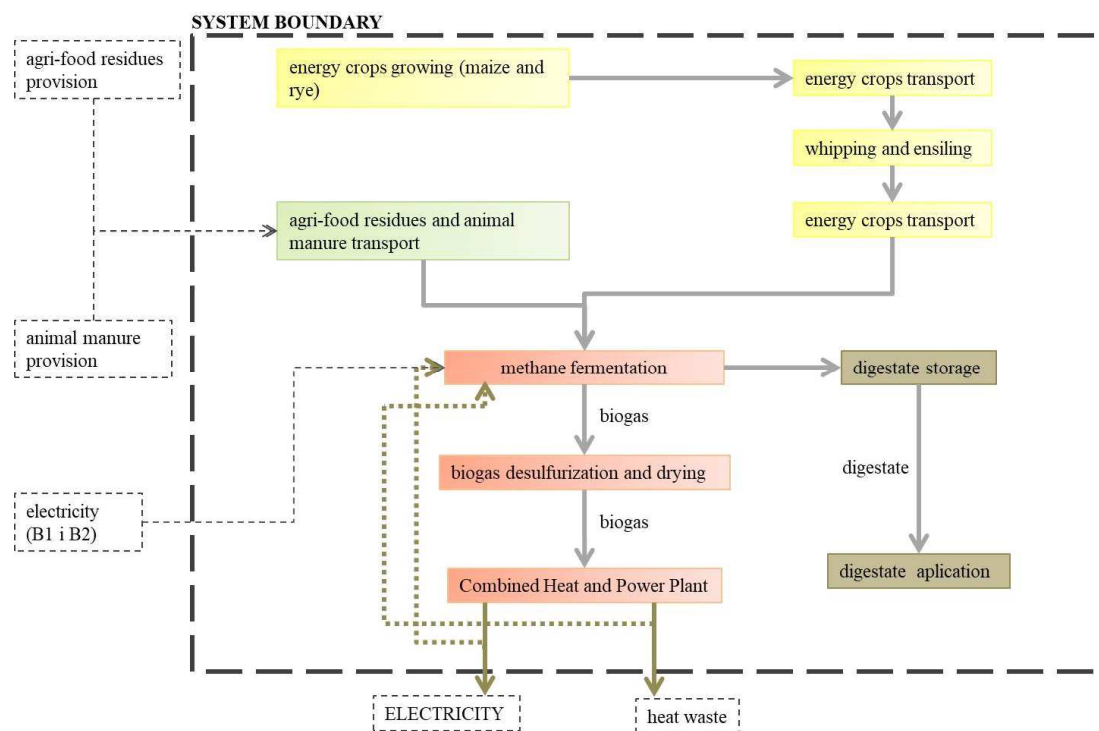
SYSTEM BOUNDARY

agri-food residues provision

energy crops growing (maize and rye)

energy crops transport

whipping and ensiling

agri-food residues and animal manure transport

energy crops transport

animal manure provision

methane fermentation

digestate storage

biogas

digestate

electricity (B1 i B2)

biogas desulfurization and drying

biogas

Combined Heat and Power Plant

digestate aplication

ELECTRICITY

heat waste